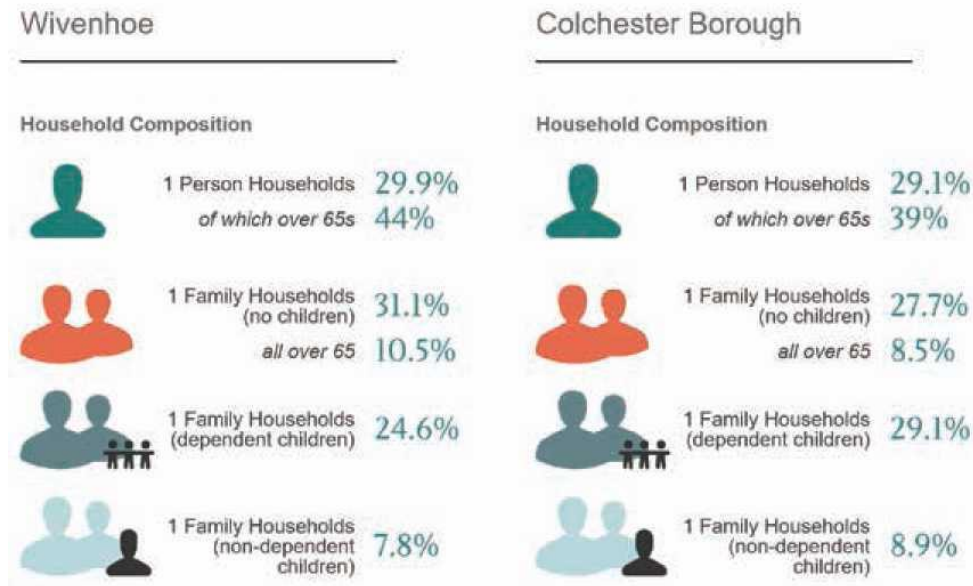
Wivenhoe

Household Composition

1 Person Households 29.9%
of which over 65s 44%

1 Family Households (no children) 31.1%
all over 65 10.5%

1 Family Households (dependent children) 24.6%

1 Family Households (non-dependent children) 7.8%

Colchester Borough

Household Composition

1 Person Households 29.1%
of which over 65s 39%

1 Family Households (no children) 27.7%
all over 65 8.5%

1 Family Households (dependent children) 29.1%

1 Family Households (non-dependent children) 8.9%